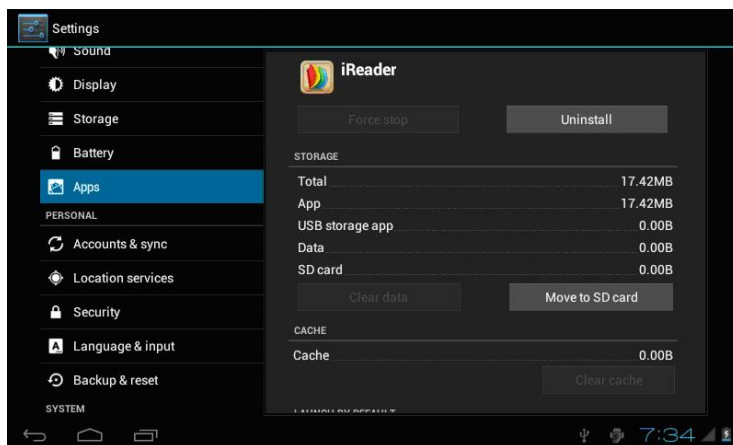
Settings

Sound
Display
Storage
Battery
Apps
PERSONAL
Accounts & sync
Location services
Security
Language & input
Backup & reset
SYSTEM

iReader

Force stop
Uninstall

STORAGE

| Total | 17.42MB |
|---|---|
| App | 17.42MB |
| USB storage app | 0.00B |
| Data | 0.00B |
| SD card | 0.00B |

Clear data
Move to SD card

CACHE

Cache 0.00B

Clear cache

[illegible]

7:34